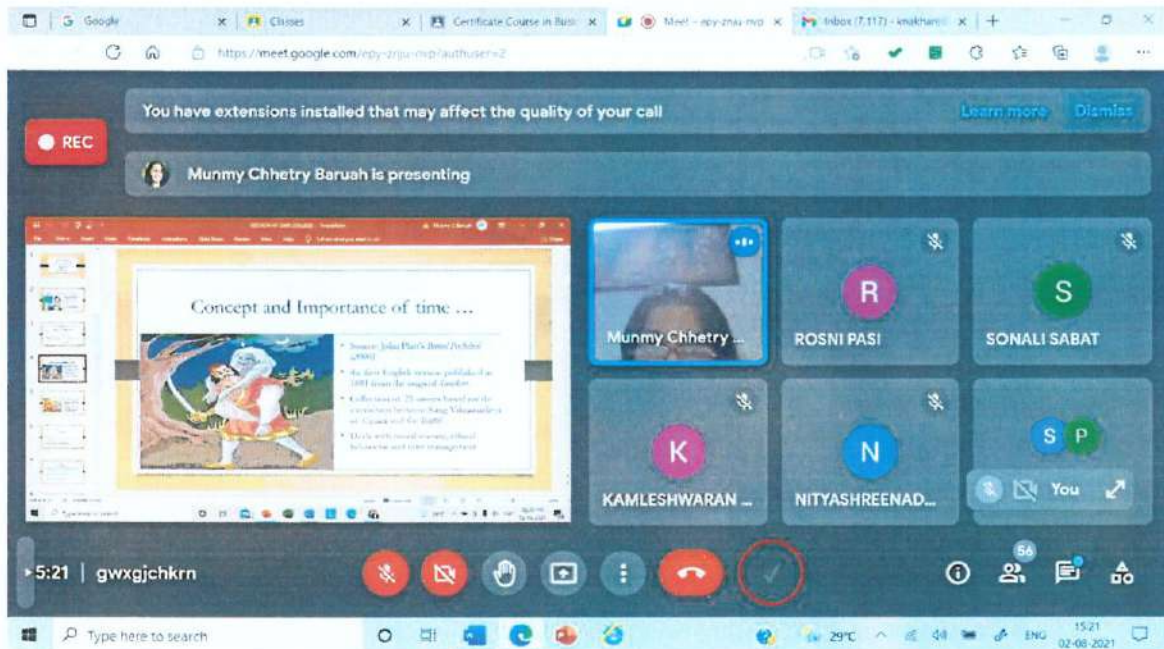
Google | Classes | Certificate Course in Busi | Meet - epy-znau-nvp | Inbox (7,117) - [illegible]

https://meet.google.com/epy-znau-nvp?authuser=2

You have extensions installed that may affect the quality of your call

Learn more | Dismiss

REC

Munmy Chhetry Baruah is presenting

Concept and Importance of time …

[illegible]

Munmy Chhetry …

R
ROSNI PASI

S
SONALI SABAT

K
KAMLESHWARAN …

N
NITYASHREENAD…

S P

You

5:21 | gwxgjchkrn

56

Type here to search

29°C ENG 15:21 02-08-2021